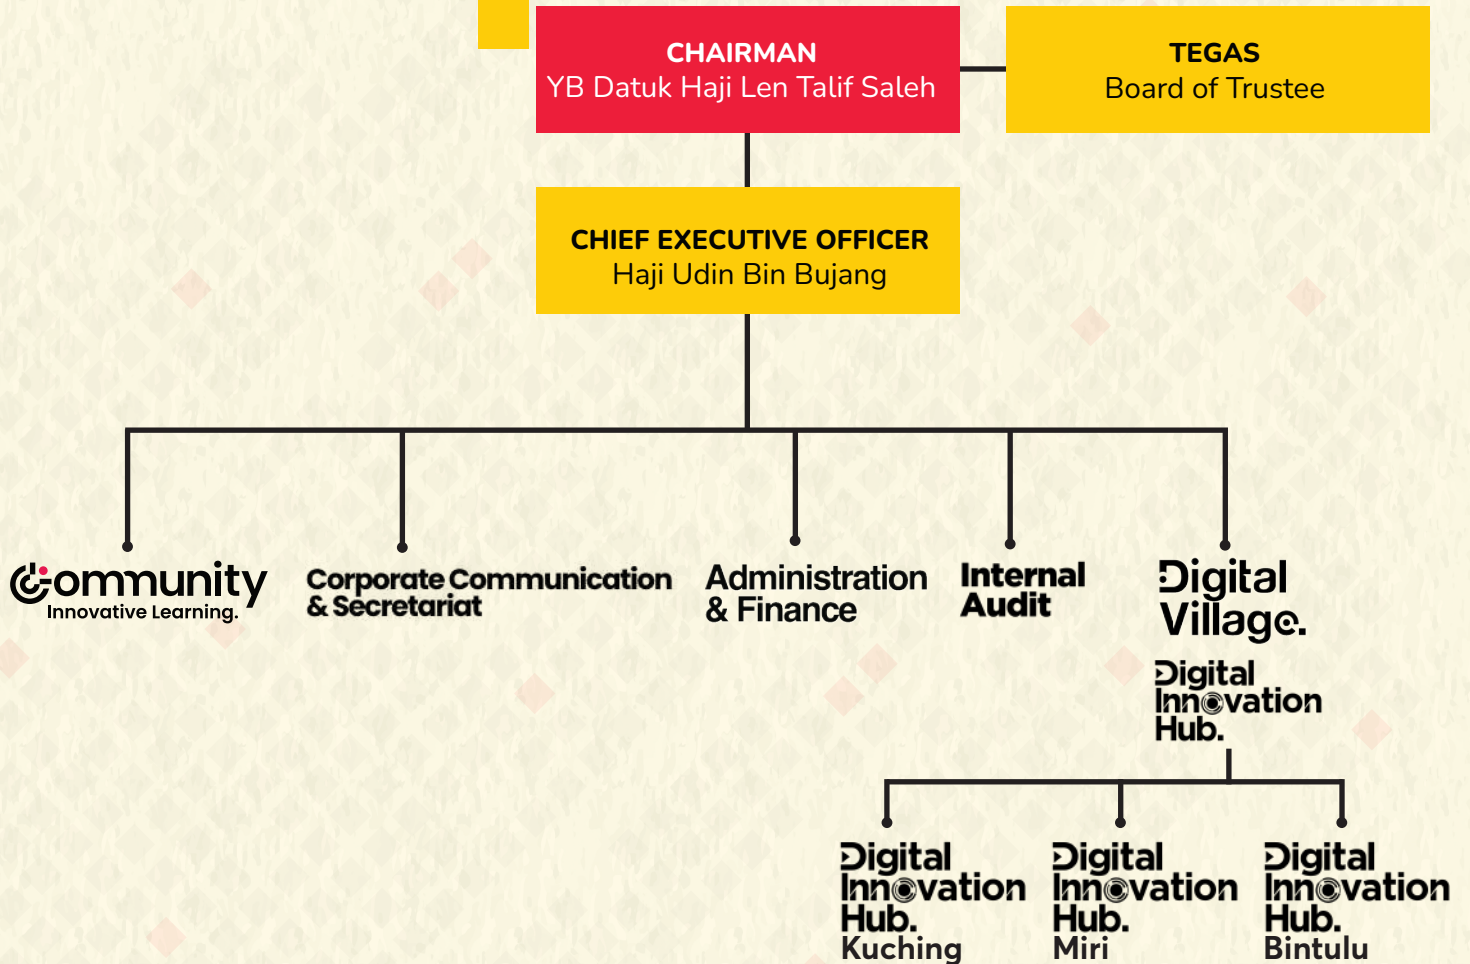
CHAIRMAN
YB Datuk Haji Len Talif Saleh

TEGAS
Board of Trustee

CHIEF EXECUTIVE OFFICER
Haji Udin Bin Bujang

Community
Innovative Learning.

Corporate Communication & Secretariat

Administration & Finance

Internal Audit

Digital Village.

Digital Innovation Hub.

Digital Innovation Hub. Kuching

Digital Innovation Hub. Miri

Digital Innovation Hub. Bintulu